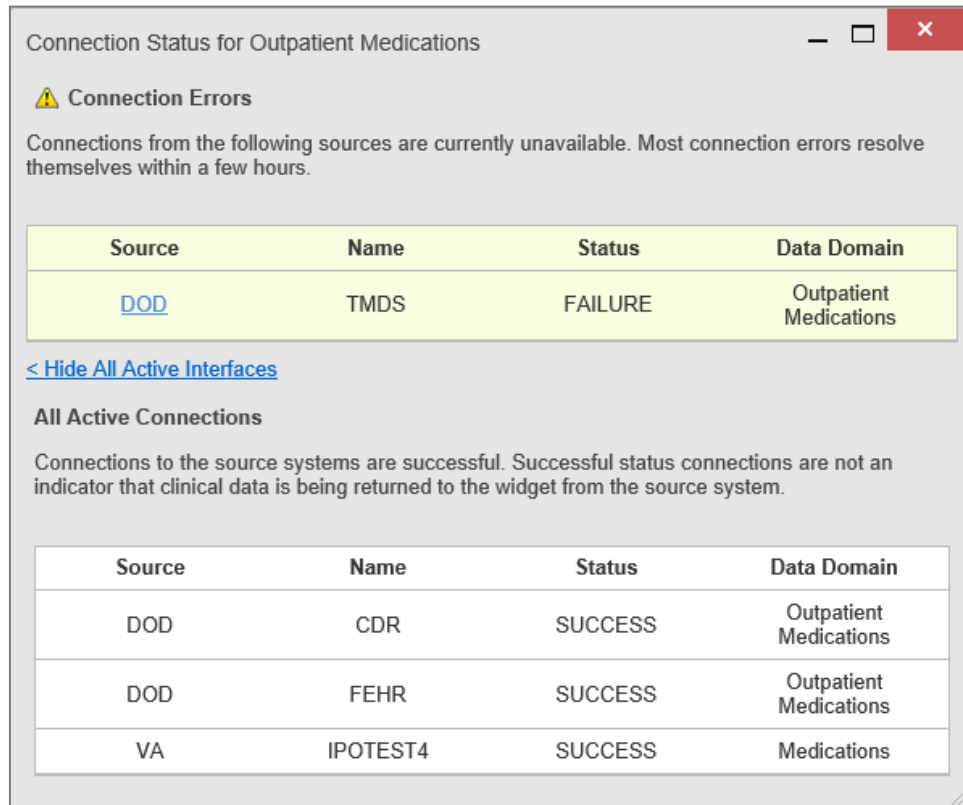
Connection Status for Outpatient Medications

Connection Errors

Connections from the following sources are currently unavailable. Most connection errors resolve themselves within a few hours.

| Source | Name | Status | Data Domain |
|---|---|---|---|
| DOD | TMDS | FAILURE | Outpatient Medications |

< Hide All Active Interfaces

All Active Connections

Connections to the source systems are successful. Successful status connections are not an indicator that clinical data is being returned to the widget from the source system.

| Source | Name | Status | Data Domain |
|---|---|---|---|
| DOD | CDR | SUCCESS | Outpatient Medications |
| DOD | FEHR | SUCCESS | Outpatient Medications |
| VA | IPOTEST4 | SUCCESS | Medications |